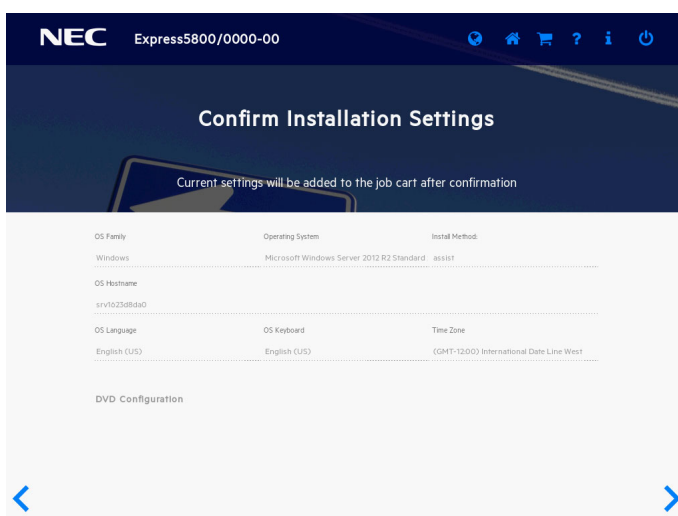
NEC Express5800/0000-00

? i

Confirm Installation Settings

Current settings will be added to the job cart after confirmation

OS Family
Windows

Operating System
Microsoft Windows Server 2012 R2 Standard

Install Method:
assist

OS Hostname
srv1023d8da0

OS Language
English (US)

OS Keyboard
English (US)

Time Zone
(GMT-12:00) International Date Line West

DVD Configuration

<

>